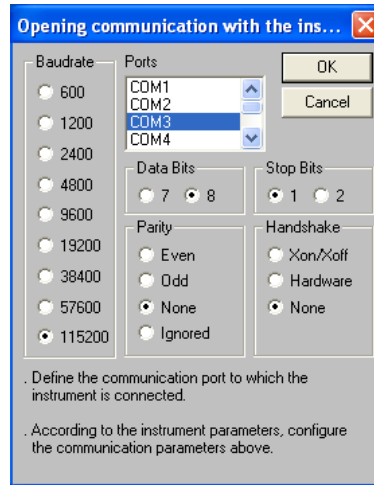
Opening communication with the ins...

Baudrate
600
1200
2400
4800
9600
19200
38400
57600
115200

Ports
COM1
COM2
COM3
COM4

OK
Cancel

Data Bits
7
8

Stop Bits
1
2

Parity
Even
Odd
None
Ignored

Handshake
Xon/Xoff
Hardware
None

. Define the communication port to which the instrument is connected.

. According to the instrument parameters, configure the communication parameters above.